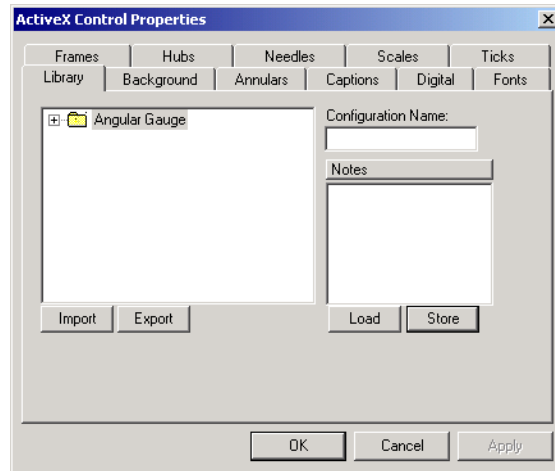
ActiveX Control Properties

×

Frames
Hubs
Needles
Scales
Ticks
Library
Background
Annulars
Captions
Digital
Fonts

Angular Gauge

Configuration Name:

Notes

Import
Export

Load
Store

OK
Cancel
Apply